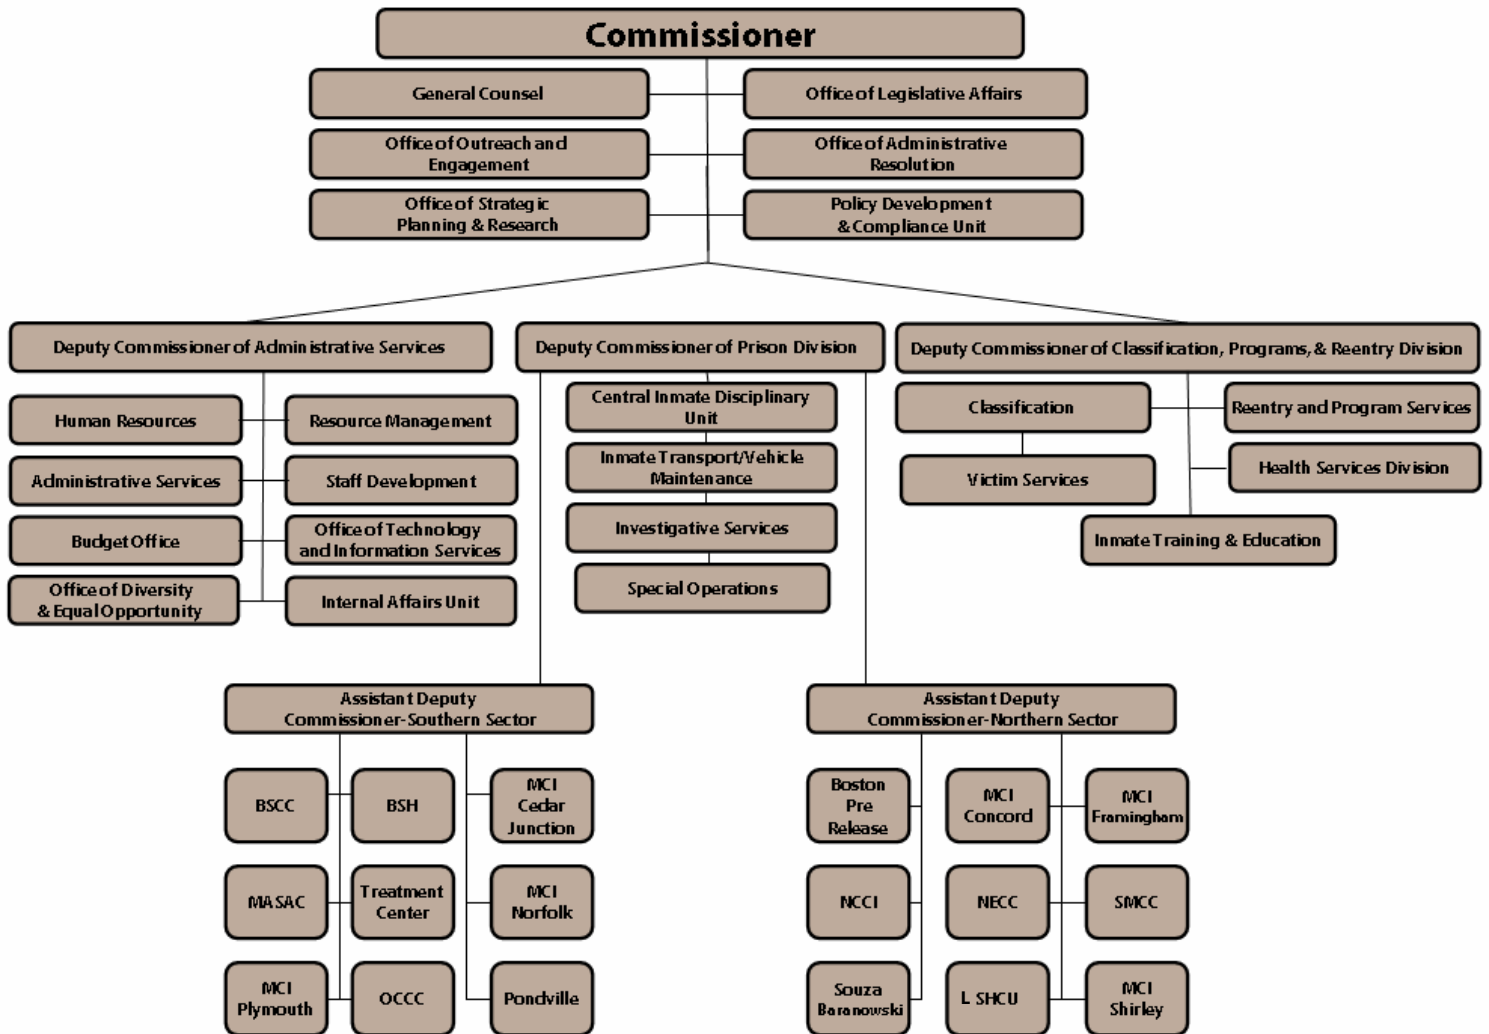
Commissioner

General Counsel

Office of Legislative Affairs

Office of Outreach and Engagement

Office of Administrative Resolution

Office of Strategic Planning & Research

Policy Development & Compliance Unit

Deputy Commissioner of Administrative Services

Deputy Commissioner of Prison Division

Deputy Commissioner of Classification, Programs, & Reentry Division

Human Resources

Resource Management

Administrative Services

Staff Development

Budget Office

Office of Technology and Information Services

Office of Diversity & Equal Opportunity

Internal Affairs Unit

Central Inmate Disciplinary Unit

Inmate Transport/Vehicle Maintenance

Investigative Services

Special Operations

Classification

Reentry and Program Services

Victim Services

Health Services Division

Inmate Training & Education

Assistant Deputy Commissioner-Southern Sector

BSCC

BSH

MCI Cedar Junction

MASAC

Treatment Center

MCI Norfolk

MCI Plymouth

OCCC

Pondville

Assistant Deputy Commissioner-Northern Sector

Boston Pre Release

MCI Concord

MCI Framingham

NCCI

NECC

SMCC

Souza Baranowski

L SHCU

MCI Shirley